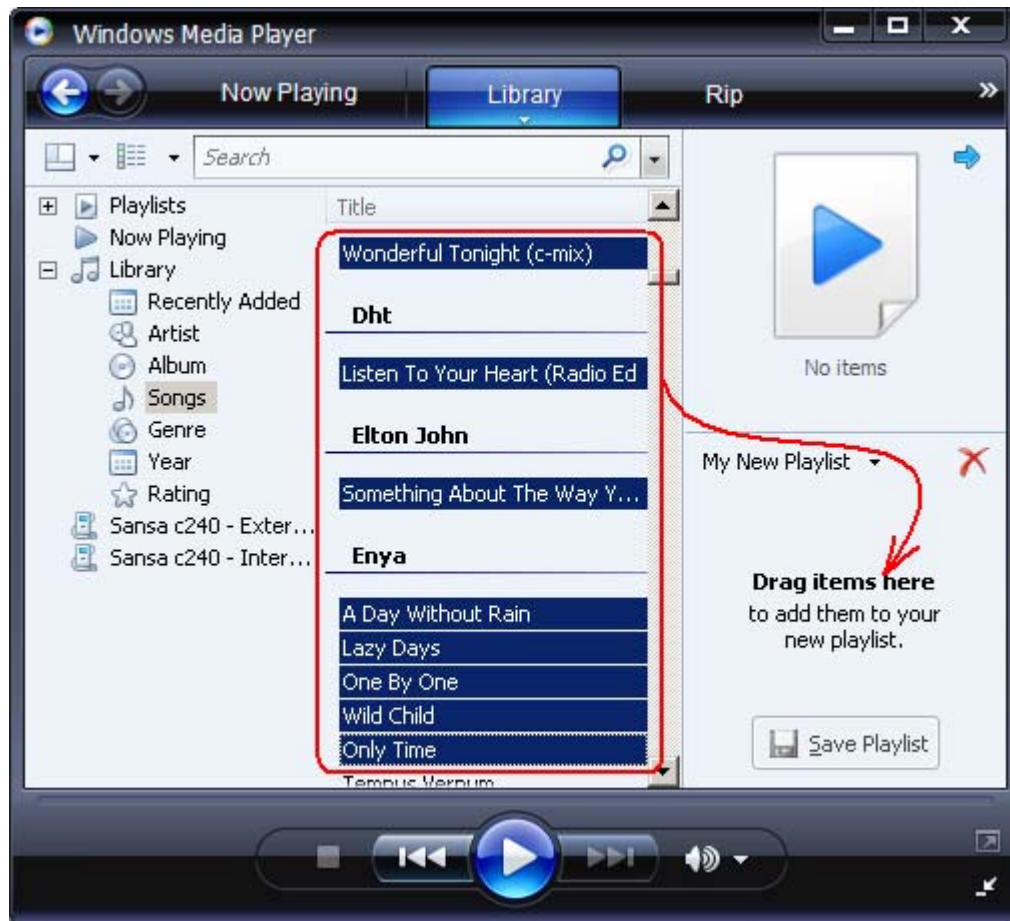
Windows Media Player

Now Playing
Library
Rip
»

Search

Playlists
Now Playing
Library
Recently Added
Artist
Album
Songs
Genre
Year
Rating
Sansa c240 - Exter...
Sansa c240 - Inter...

Title
Wonderful Tonight (c-mix)
Dht
Listen To Your Heart (Radio Ed
Elton John
Something About The Way Y...
Enya
A Day Without Rain
Lazy Days
One By One
Wild Child
Only Time
Tempus Vernum

No items

My New Playlist

Drag items here
to add them to your new playlist.

Save Playlist